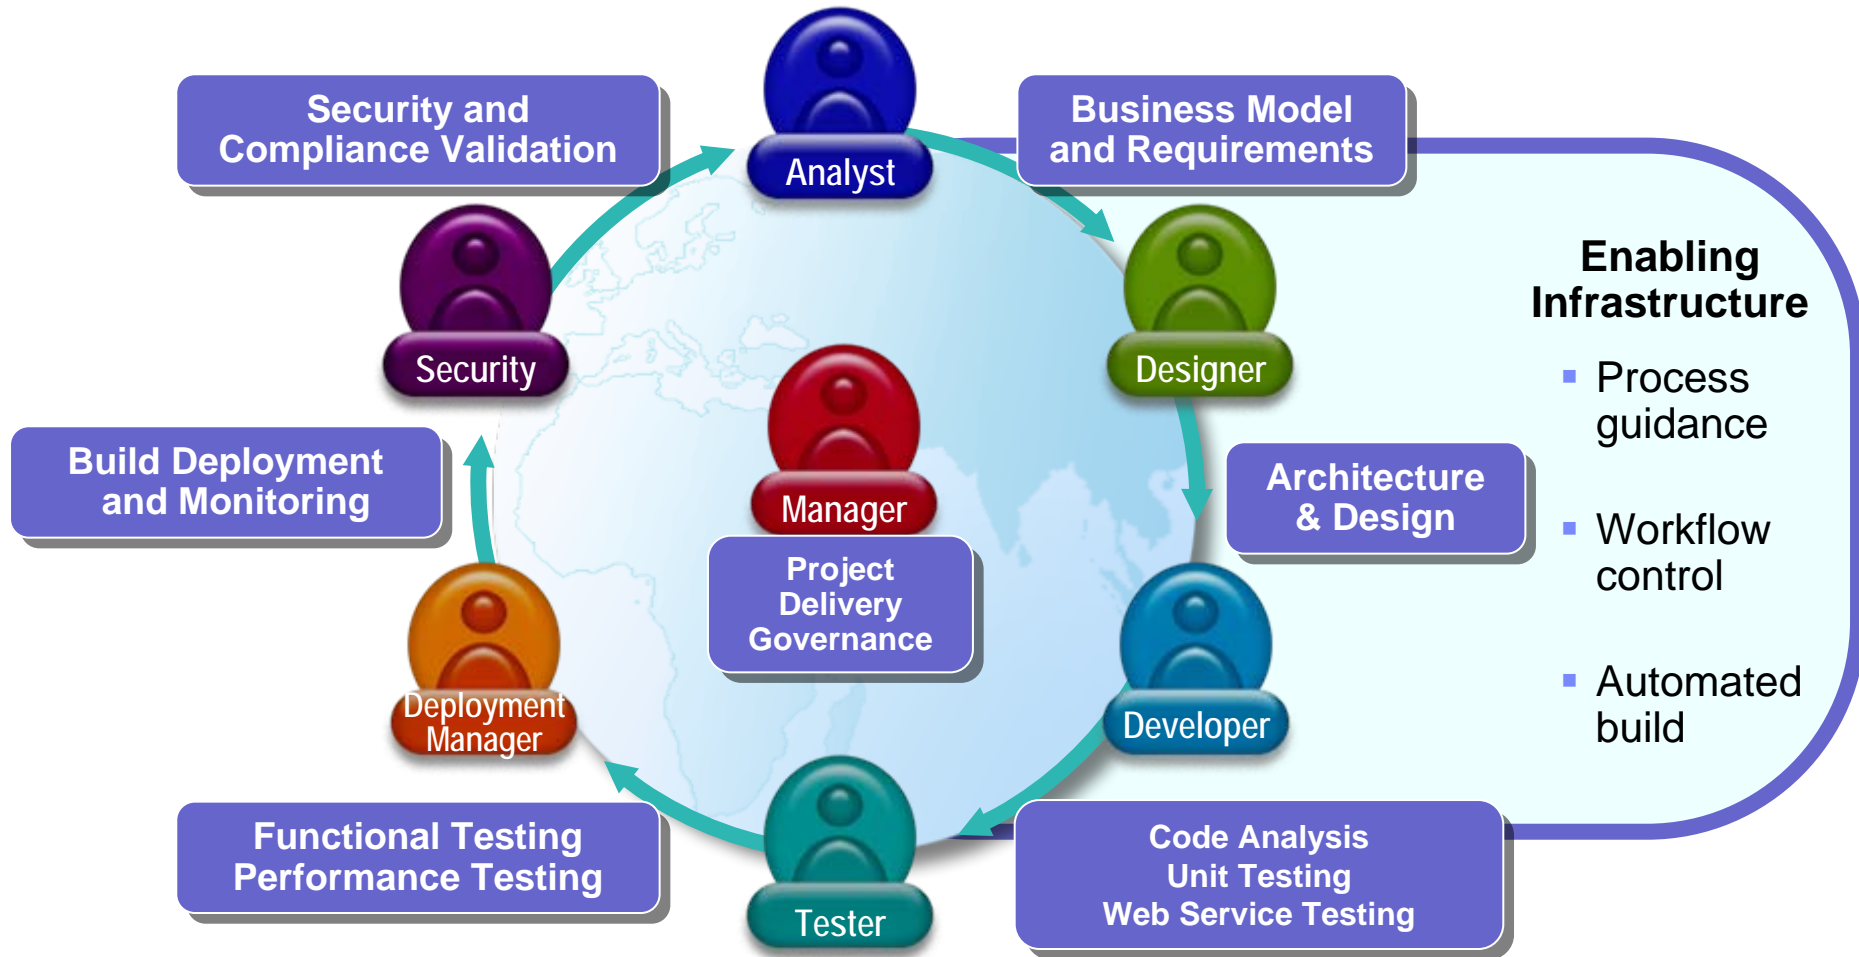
Security and Compliance Validation

Analyst

Business Model and Requirements

Enabling Infrastructure

- Process guidance
- Workflow control
- Automated build

Security

Designer

Manager

Build Deployment and Monitoring

Architecture & Design

Project Delivery Governance

Deployment Manager

Developer

Functional Testing Performance Testing

Tester

Code Analysis
Unit Testing
Web Service Testing